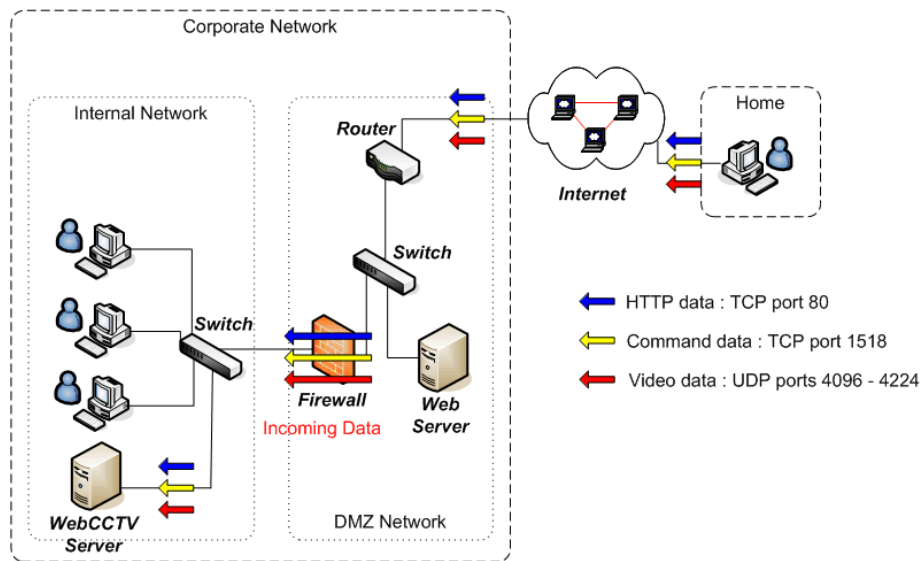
Corporate Network

Internal Network

DMZ Network

Router

Home

Internet

Switch

Switch

Firewall

Incoming Data

Web Server

WebCCTV Server

HTTP data : TCP port 80

Command data : TCP port 1518

Video data : UDP ports 4096 - 4224